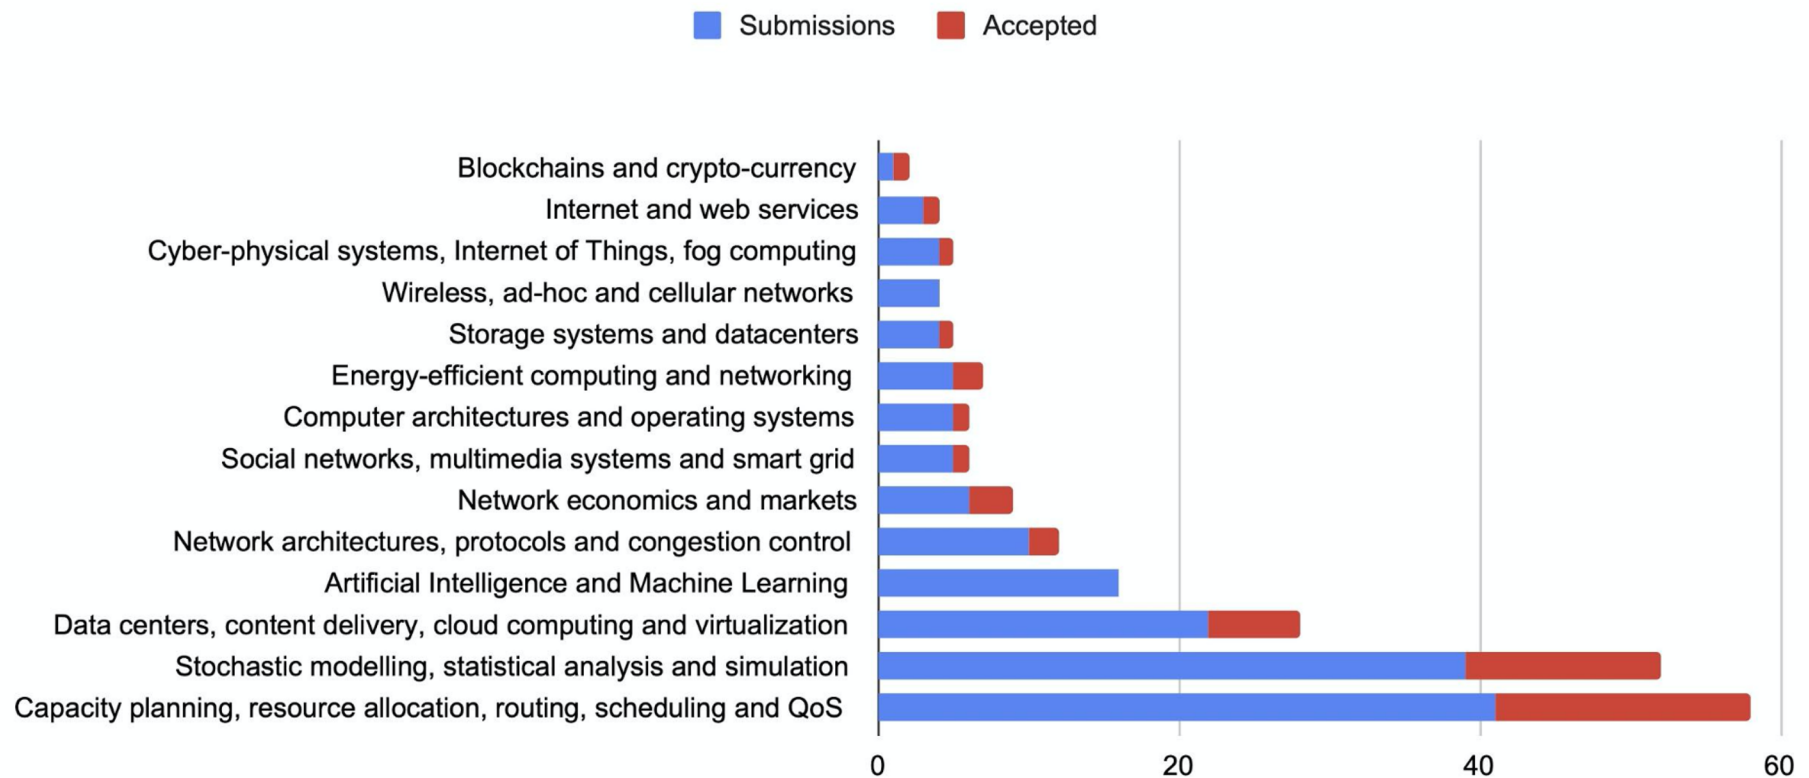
Submissions Accepted

Blockchains and crypto-currency
Internet and web services
Cyber-physical systems, Internet of Things, fog computing
Wireless, ad-hoc and cellular networks
Storage systems and datacenters
Energy-efficient computing and networking
Computer architectures and operating systems
Social networks, multimedia systems and smart grid
Network economics and markets
Network architectures, protocols and congestion control
Artificial Intelligence and Machine Learning
Data centers, content delivery, cloud computing and virtualization
Stochastic modelling, statistical analysis and simulation
Capacity planning, resource allocation, routing, scheduling and QoS

0 20 40 60